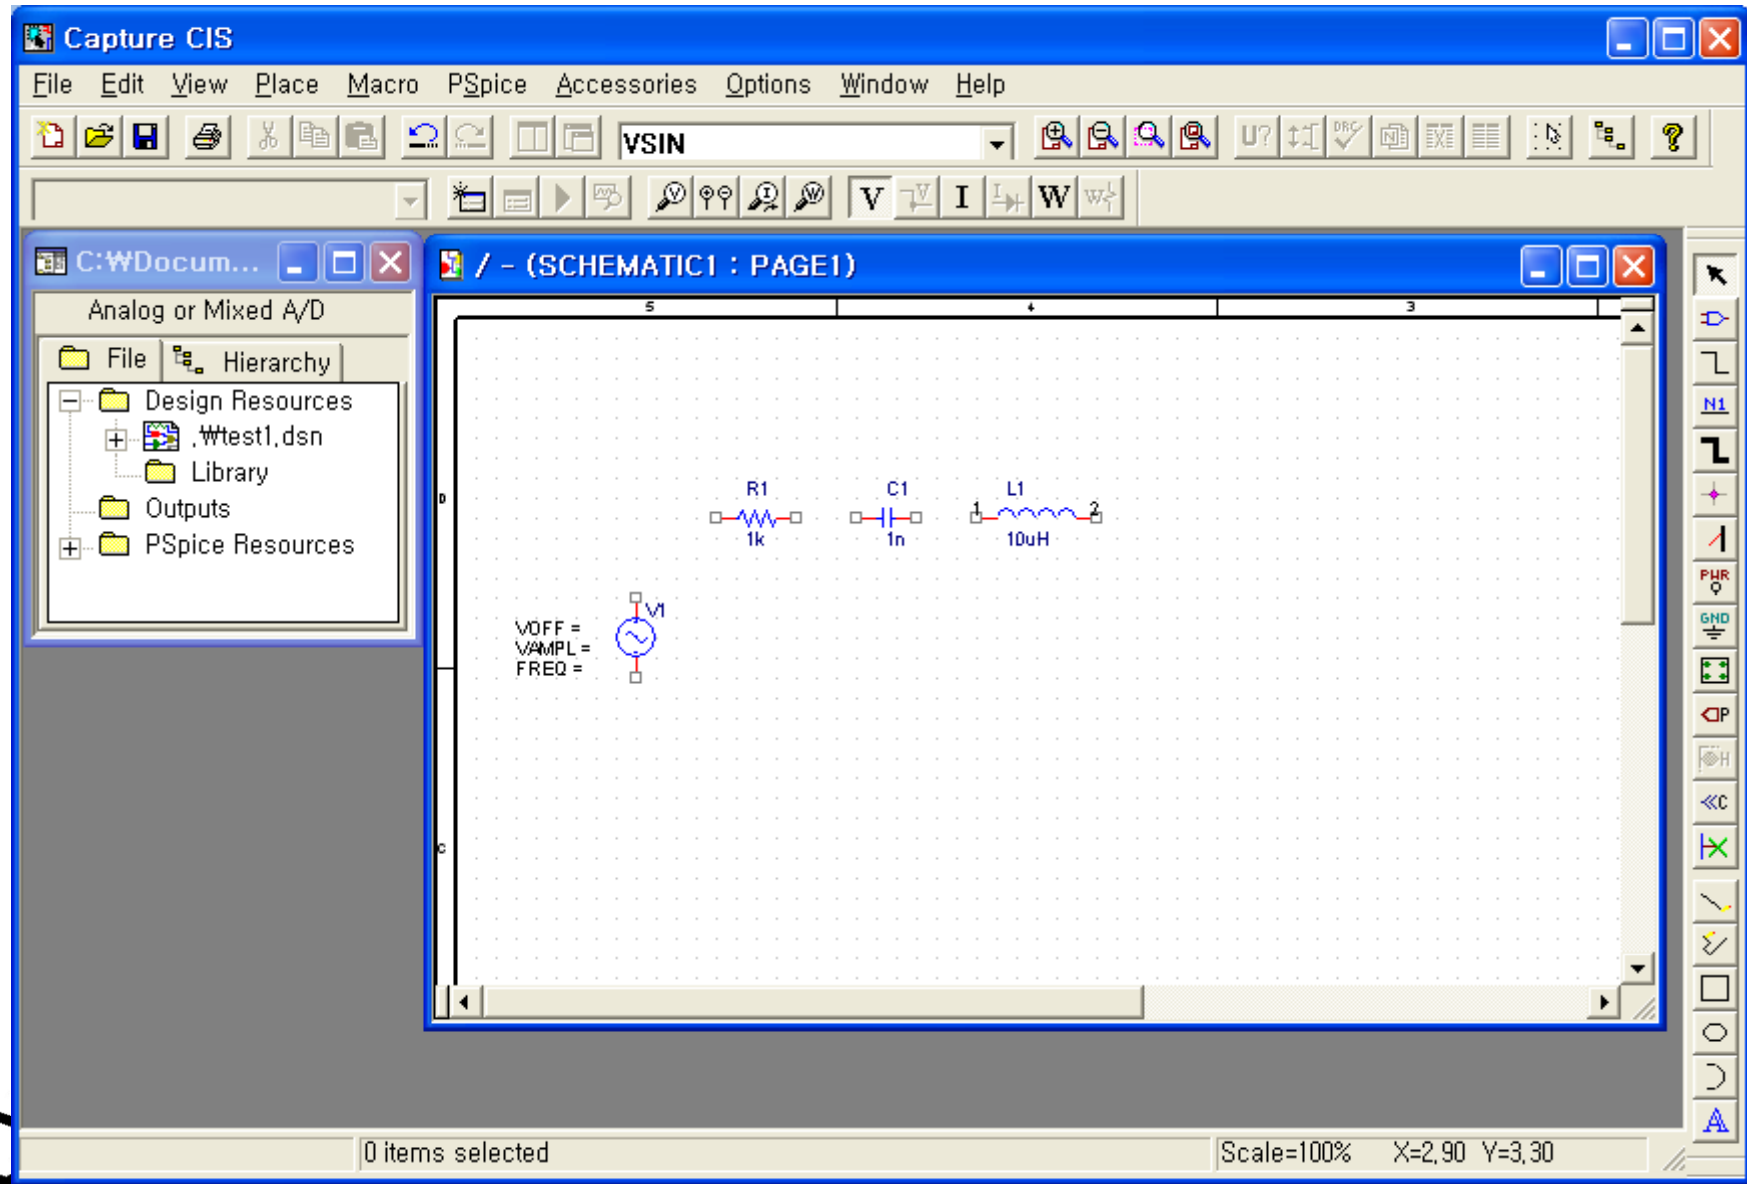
Capture CIS

File Edit View Place Macro PSpice Accessories Options Window Help

VSIN

V I W

C:₩Docum...

Analog or Mixed A/D

File Hierarchy

Design Resources
.₩test1.dsn
Library
Outputs
PSpice Resources

/ - (SCHEMATIC1 : PAGE1)

5 4 3

D

C

R1
1k

C1
1n

L1
1 2
10uH

V1
VOFF =
VAMPL =
FREQ =

N1
PWR
GND

0 items selected

Scale=100%

X=2.90 Y=3.30